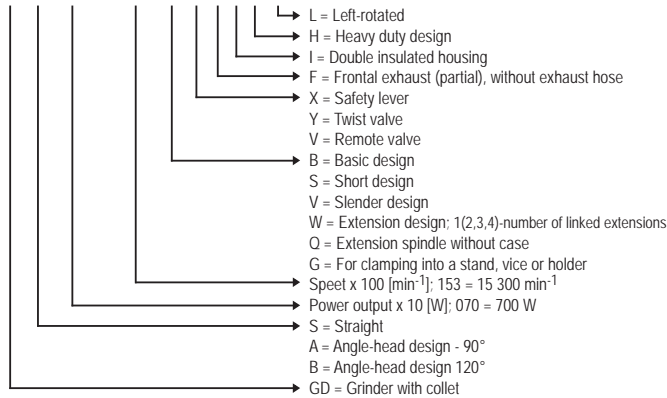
L = Left-rotated
H = Heavy duty design
I = Double insulated housing
F = Frontal exhaust (partial), without exhaust hose
X = Safety lever
Y = Twist valve
V = Remote valve
B = Basic design
S = Short design
V = Slender design
W = Extension design; 1(2,3,4)-number of linked extensions
Q = Extension spindle without case
G = For clamping into a stand, vice or holder
Speet x 100 [min$^{-1}$]; 153 = 15 300 min$^{-1}$
Power output x 10 [W]; 070 = 700 W
S = Straight
A = Angle-head design - 90°
B = Angle-head design 120°
GD = Grinder with collet